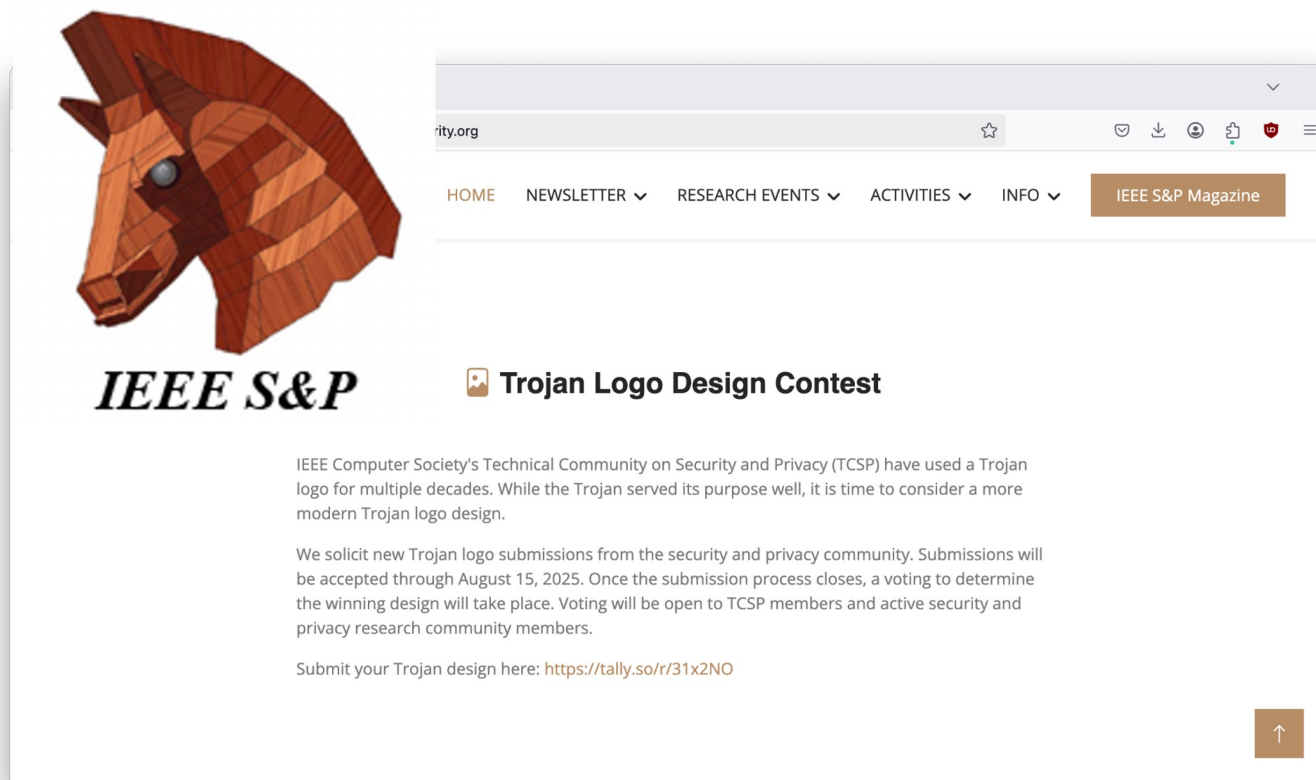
rity.org

HOME NEWSLETTER RESEARCH EVENTS ACTIVITIES INFO IEEE S&P Magazine

IEEE S&P

Trojan Logo Design Contest

IEEE Computer Society's Technical Community on Security and Privacy (TCSP) have used a Trojan logo for multiple decades. While the Trojan served its purpose well, it is time to consider a more modern Trojan logo design.

We solicit new Trojan logo submissions from the security and privacy community. Submissions will be accepted through August 15, 2025. Once the submission process closes, a voting to determine the winning design will take place. Voting will be open to TCSP members and active security and privacy research community members.

Submit your Trojan design here: https://tally.so/r/31x2NO